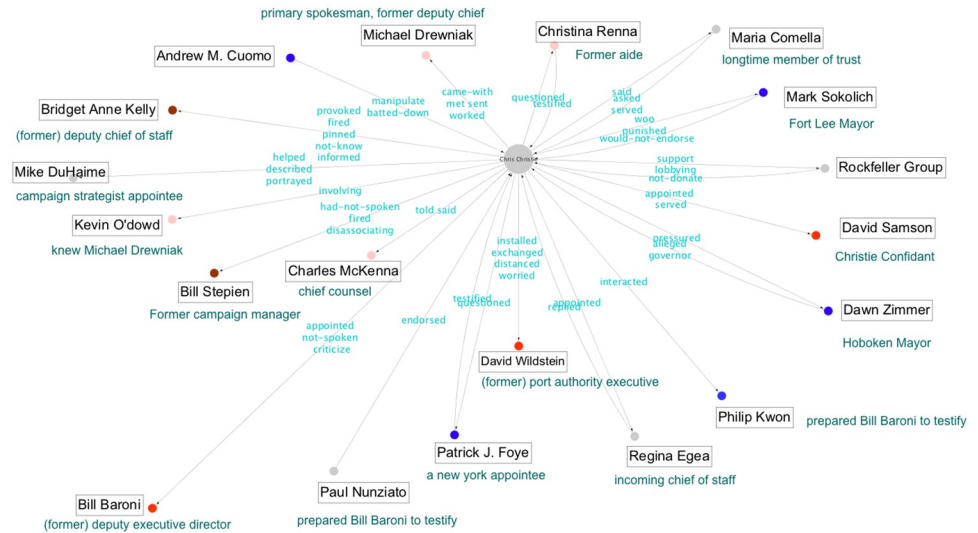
primary spokesman, former deputy chief

Michael Drewniak

Christina Renna

Former aide

Maria Comella

longtime member of trust

Andrew M. Cuomo

Mark Sokolich

Fort Lee Mayor

Bridget Anne Kelly

(former) deputy chief of staff

Mike DuHaime

campaign strategist appointee

Rockefeller Group

Kevin O'dowd

knew Michael Drewniak

David Samson

Christie Confidant

Bill Stepien

Former campaign manager

Charles McKenna

chief counsel

Dawn Zimmer

Hoboken Mayor

David Wildstein

(former) port authority executive

Philip Kwon

prepared Bill Baroni to testify

Patrick J. Foye

a new york appointee

Regina Egea

incoming chief of staff

Bill Baroni

(former) deputy executive director

Paul Nunziato

prepared Bill Baroni to testify

Chris Christie

manipulate
batted-down

came-with
met sent
worked

questioned
testified

said
asked
served
woo
punished
would-not-endorse

provoked
fired
pinned
not-know
informed

helped
described
portrayed

involving

had-not-spoken
fired
disassociating

told said

support
lobbying
not-donate

appointed
served

pressured
alleged
governor

installed
exchanged
distanced
worried

interacted

testified
questioned

appointed
replied

endorsed

appointed
not-spoken
criticize